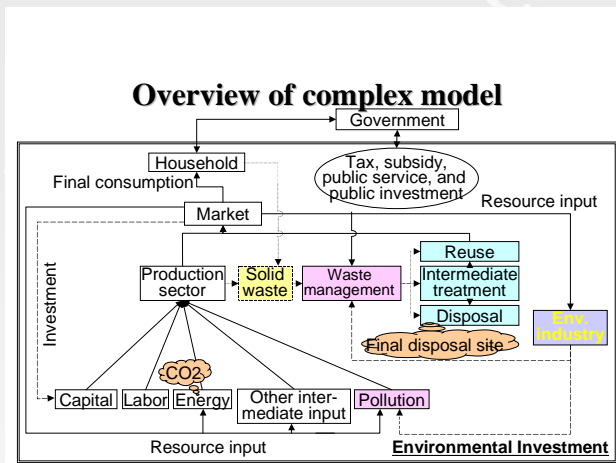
Overview of complex model

Government

Household

Tax, subsidy, public service, and public investment

Final consumption

Resource input

Market

Investment

Production sector

Solid waste

Waste management

Reuse

Intermediate treatment

Disposal

Env. industry

Final disposal site

CO2

Capital

Labor

Energy

Other intermediate input

Pollution

Resource input

Environmental Investment